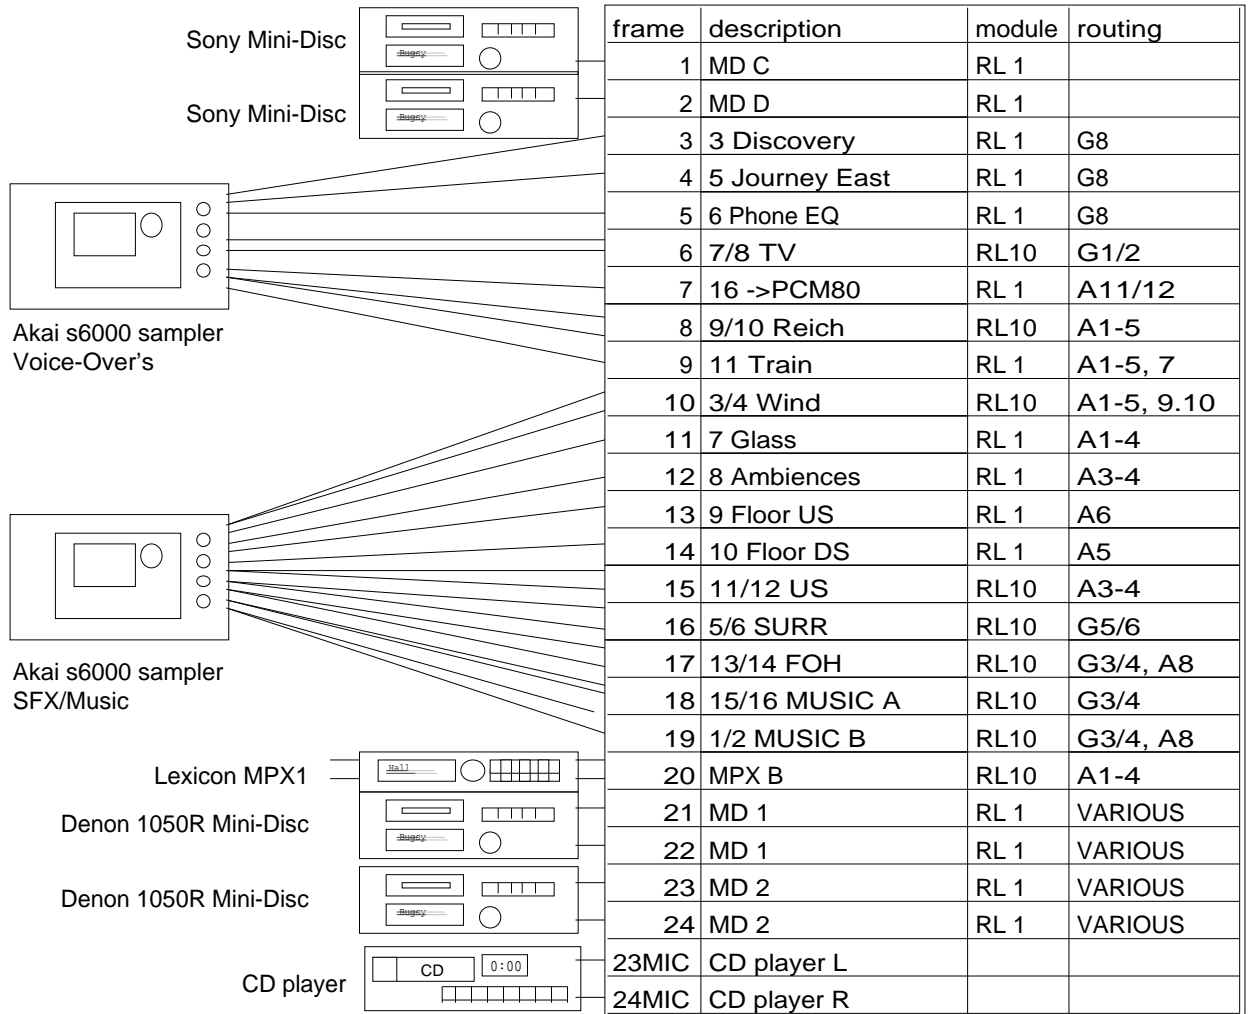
Sony Mini-Disc

Bugsy

Sony Mini-Disc

Bugsy

Akai s6000 sampler
Voice-Over's

Akai s6000 sampler
SFX/Music

Lexicon MPX1

Hall

Denon 1050R Mini-Disc

Bugsy

Denon 1050R Mini-Disc

Bugsy

CD player

CD

0:00

| frame | description | module | routing |
|---|---|---|---|
| 1 | MD C | RL 1 | |
| 2 | MD D | RL 1 | |
| 3 | 3 Discovery | RL 1 | G8 |
| 4 | 5 Journey East | RL 1 | G8 |
| 5 | 6 Phone EQ | RL 1 | G8 |
| 6 | 7/8 TV | RL10 | G1/2 |
| 7 | 16 ->PCM80 | RL 1 | A11/12 |
| 8 | 9/10 Reich | RL10 | A1-5 |
| 9 | 11 Train | RL 1 | A1-5, 7 |
| 10 | 3/4 Wind | RL10 | A1-5, 9.10 |
| 11 | 7 Glass | RL 1 | A1-4 |
| 12 | 8 Ambiences | RL 1 | A3-4 |
| 13 | 9 Floor US | RL 1 | A6 |
| 14 | 10 Floor DS | RL 1 | A5 |
| 15 | 11/12 US | RL10 | A3-4 |
| 16 | 5/6 SURR | RL10 | G5/6 |
| 17 | 13/14 FOH | RL10 | G3/4, A8 |
| 18 | 15/16 MUSIC A | RL10 | G3/4 |
| 19 | 1/2 MUSIC B | RL10 | G3/4, A8 |
| 20 | MPX B | RL10 | A1-4 |
| 21 | MD 1 | RL 1 | VARIOUS |
| 22 | MD 1 | RL 1 | VARIOUS |
| 23 | MD 2 | RL 1 | VARIOUS |
| 24 | MD 2 | RL 1 | VARIOUS |
| 23MIC | CD player L | | |
| 24MIC | CD player R | | |